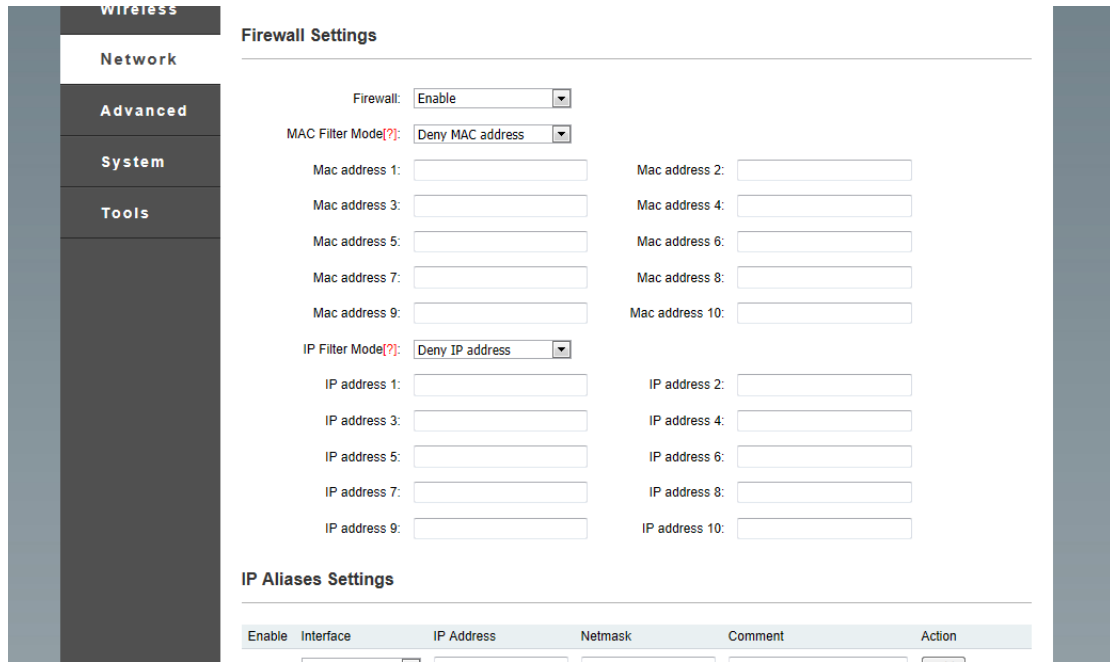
Wireless

Network

Advanced

System

Tools

Firewall Settings

Firewall: Enable

MAC Filter Mode[?]: Deny MAC address

Mac address 1:
Mac address 2:
Mac address 3:
Mac address 4:
Mac address 5:
Mac address 6:
Mac address 7:
Mac address 8:
Mac address 9:
Mac address 10:

IP Filter Mode[?]: Deny IP address

IP address 1:
IP address 2:
IP address 3:
IP address 4:
IP address 5:
IP address 6:
IP address 7:
IP address 8:
IP address 9:
IP address 10:

IP Aliases Settings

| Enable | Interface | IP Address | Netmask | Comment | Action |
|---|---|---|---|---|---|